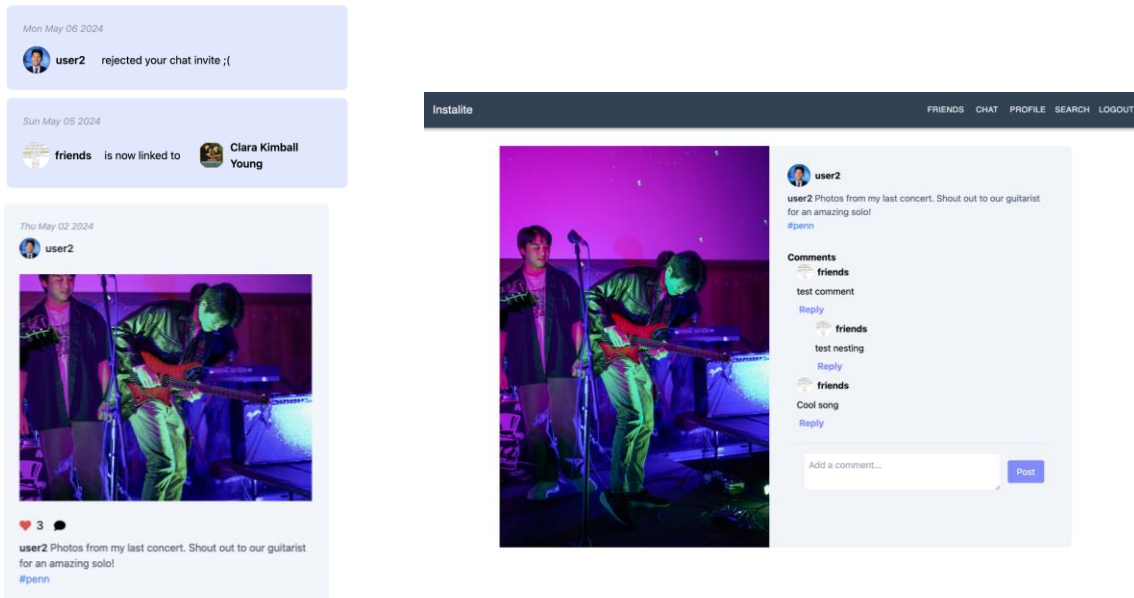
Mon May 06 2024

user2 rejected your chat invite ;(

Sun May 05 2024

friends is now linked to Clara Kimball Young

Thu May 02 2024

user2

3

user2 Photos from my last concert. Shout out to our guitarist for an amazing solo!
#penn

Instalite

FRIENDS CHAT PROFILE SEARCH LOGOUT

user2

user2 Photos from my last concert. Shout out to our guitarist for an amazing solo!
#penn

Comments

friends
test comment
Reply

friends
test nesting
Reply

friends
Cool song
Reply

Add a comment...

Post